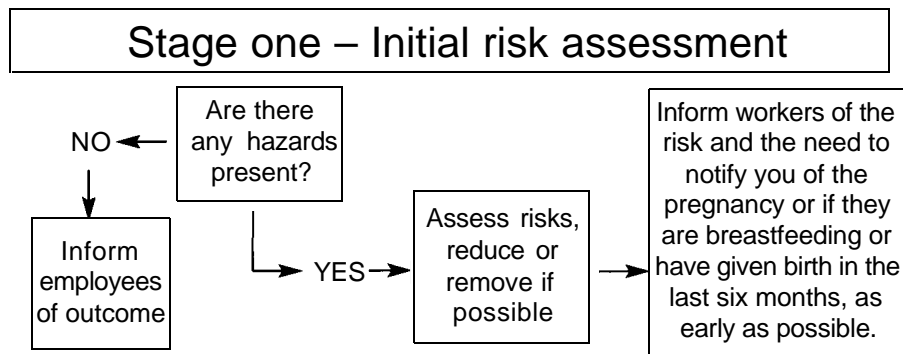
Stage one – Initial risk assessment

Are there any hazards present?

NO

Inform employees of outcome

YES

Assess risks, reduce or remove if possible

Inform workers of the risk and the need to notify you of the pregnancy or if they are breastfeeding or have given birth in the last six months, as early as possible.